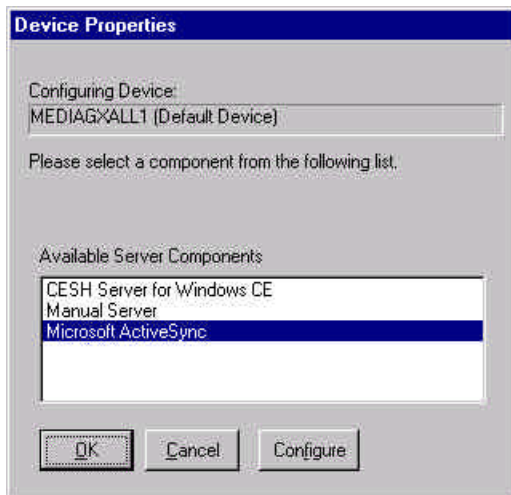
Device Properties

Configuring Device:

MEDIAGXALL1 (Default Device)

Please select a component from the following list.

Available Server Components

CESH Server for Windows CE
Manual Server
Microsoft ActiveSync

OK

Cancel

Configure